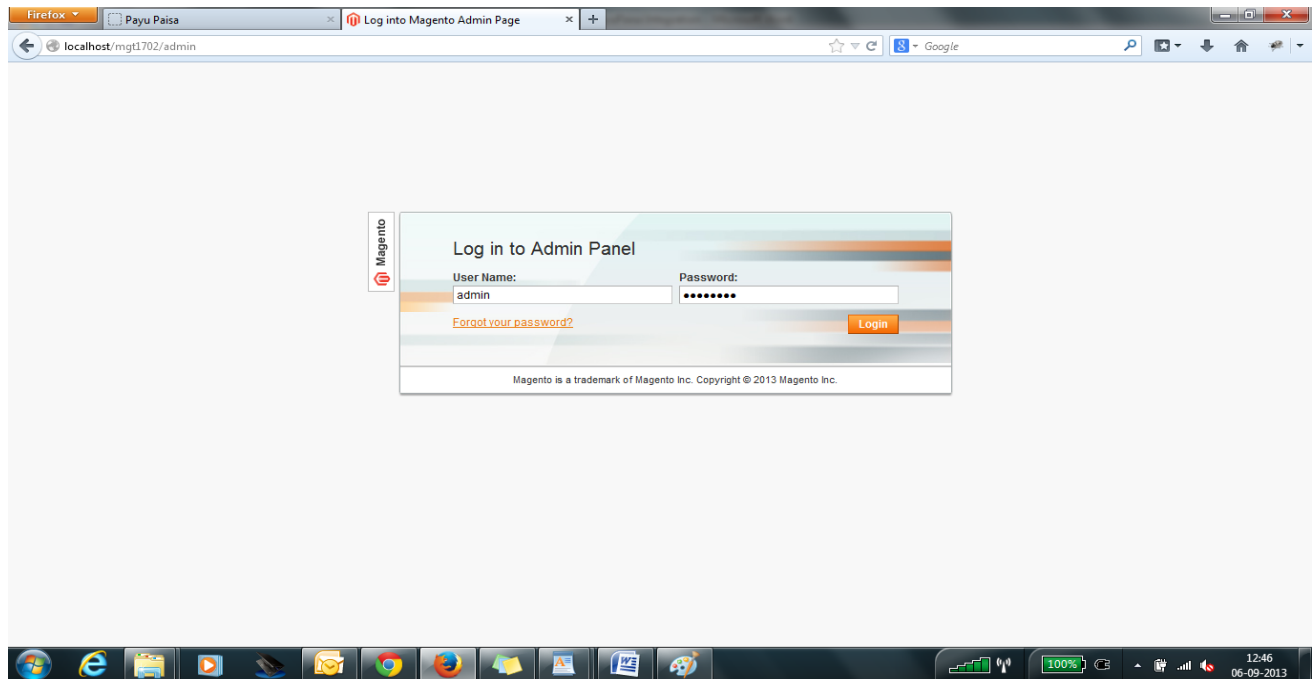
Firefox
Payu Paisa
Log into Magento Admin Page
localhost/mgt1702/admin
Google

Magento

Log in to Admin Panel
User Name:
admin
Password:
••••••••
Forgot your password?
Login

Magento is a trademark of Magento Inc. Copyright © 2013 Magento Inc.

100%
12:46
06-09-2013